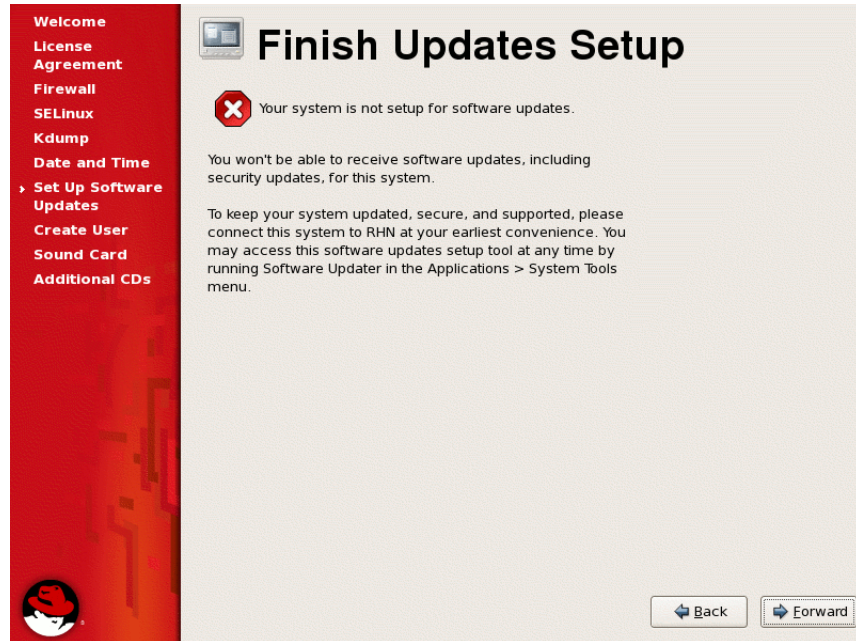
Welcome
License Agreement
Firewall
SELinux
Kdump
Date and Time
Set Up Software Updates
Create User
Sound Card
Additional CDs

Finish Updates Setup

Your system is not setup for software updates.

You won't be able to receive software updates, including security updates, for this system.

To keep your system updated, secure, and supported, please connect this system to RHN at your earliest convenience. You may access this software updates setup tool at any time by running Software Updater in the Applications > System Tools menu.

Back
Forward